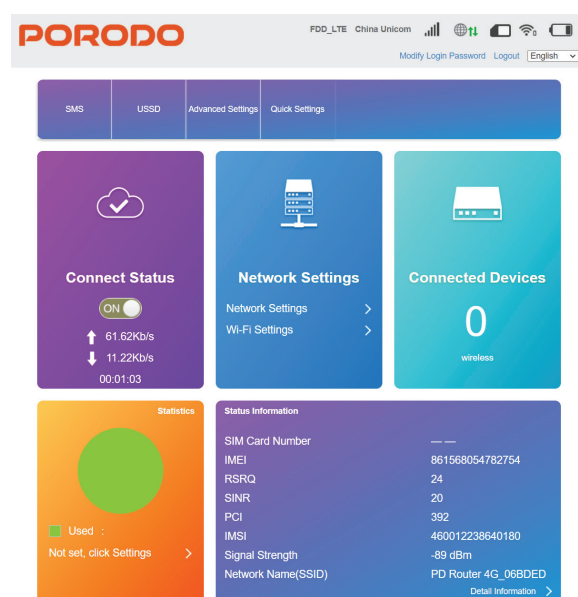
PORODO

FDD_LTE China Unicom

Modify Login Password Logout English

SMS USSD Advanced Settings Quick Settings

Connect Status

ON

61.62Kb/s

11.22Kb/s

00:01:03

Network Settings

Network Settings

Wi-Fi Settings

Connected Devices

0

wireless

Statistics

Used :

Not set, click Settings

Status Information

| | |
|---|---|
| SIM Card Number | — — |
| IMEI | 861568054782754 |
| RSRQ | 24 |
| SINR | 20 |
| PCI | 392 |
| IMSI | 460012238640180 |
| Signal Strength | -89 dBm |
| Network Name(SSID) | PD Router 4G_06BDED |

Detail Information